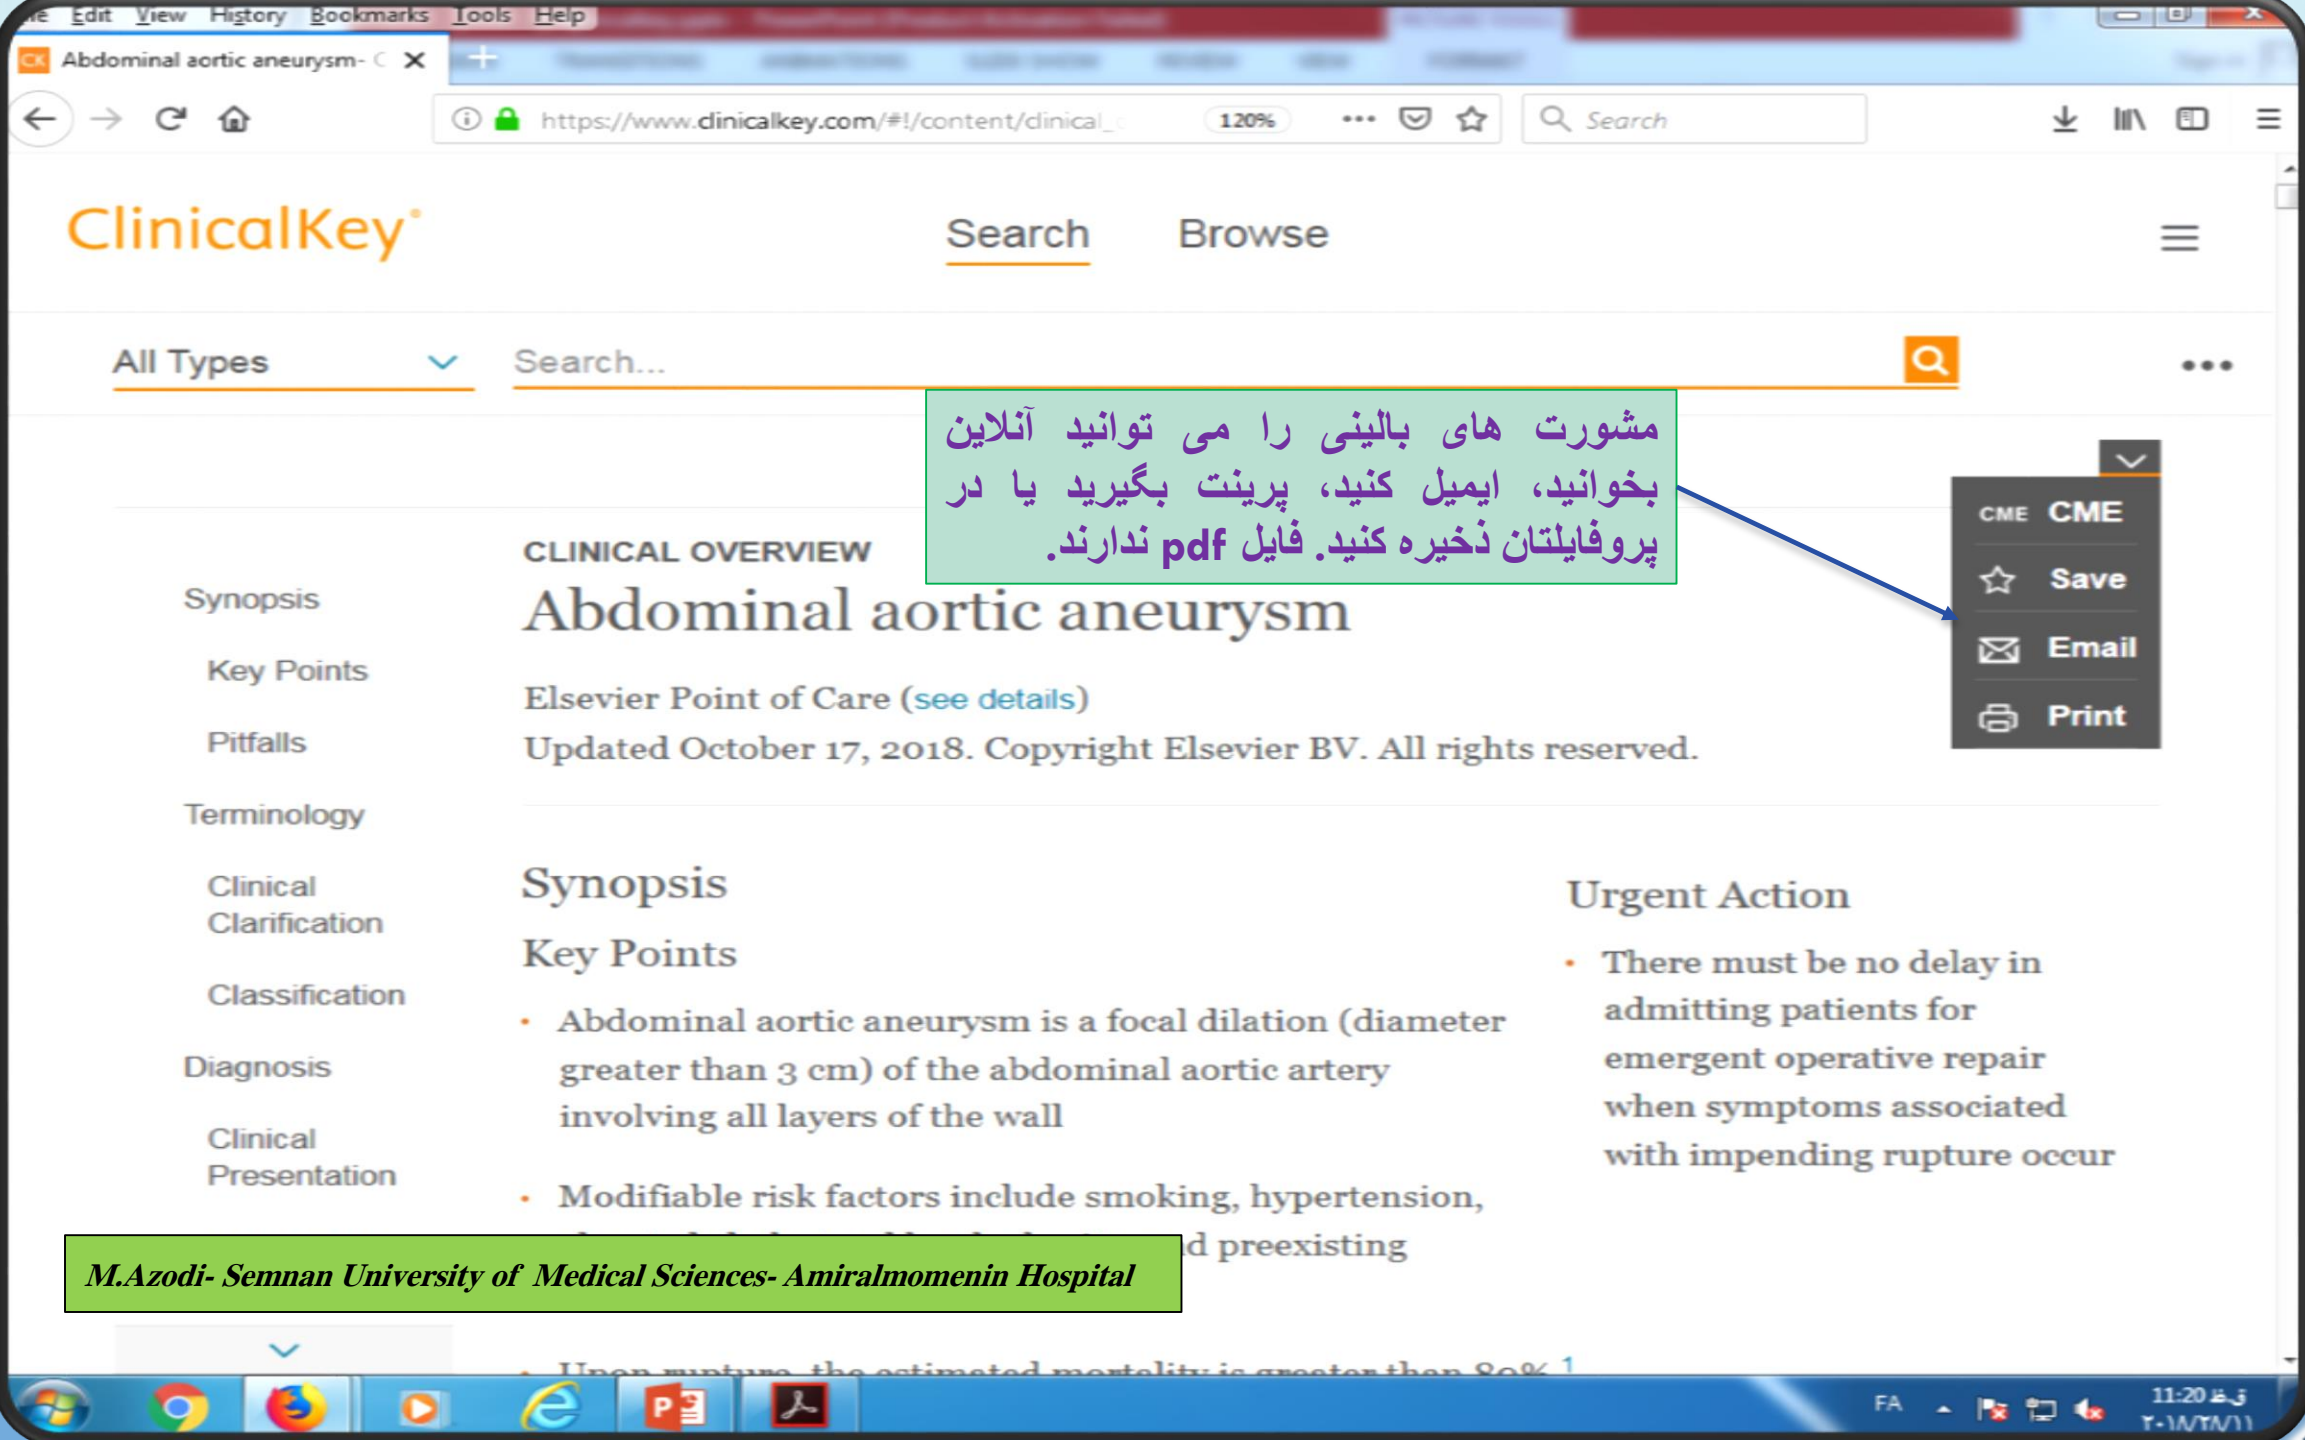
File Edit View History Bookmarks Tools Help

Abdominal aortic aneurysm- C ×

https://www.clinicalkey.com/#!/content/clinical_ 120% ••• Search

ClinicalKey Search Browse

All Types Search... •••

مشورت های بالینی را می توانید آنلاین بخوانید، ایمیل کنید، پرینت بگیرید یا در پروفایلتان ذخیره کنید. فایل pdf ندارند.

CME CME
Save
Email
Print

Synopsis
Key Points
Pitfalls
Terminology
Clinical Clarification
Classification
Diagnosis
Clinical Presentation

CLINICAL OVERVIEW
Abdominal aortic aneurysm

Elsevier Point of Care (see details)
Updated October 17, 2018. Copyright Elsevier BV. All rights reserved.

Synopsis
Key Points

• Abdominal aortic aneurysm is a focal dilation (diameter greater than 3 cm) of the abdominal aortic artery involving all layers of the wall

• Modifiable risk factors include smoking, hypertension, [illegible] d preexisting

• Upon rupture, the estimated mortality is greater than 80% 1

Urgent Action

• There must be no delay in admitting patients for emergent operative repair when symptoms associated with impending rupture occur

M.Azodi- Semnan University of Medical Sciences- Amiralmomenin Hospital

FA 11:20 ق.ظ ۲۰۱۸/۲۷/۱۱